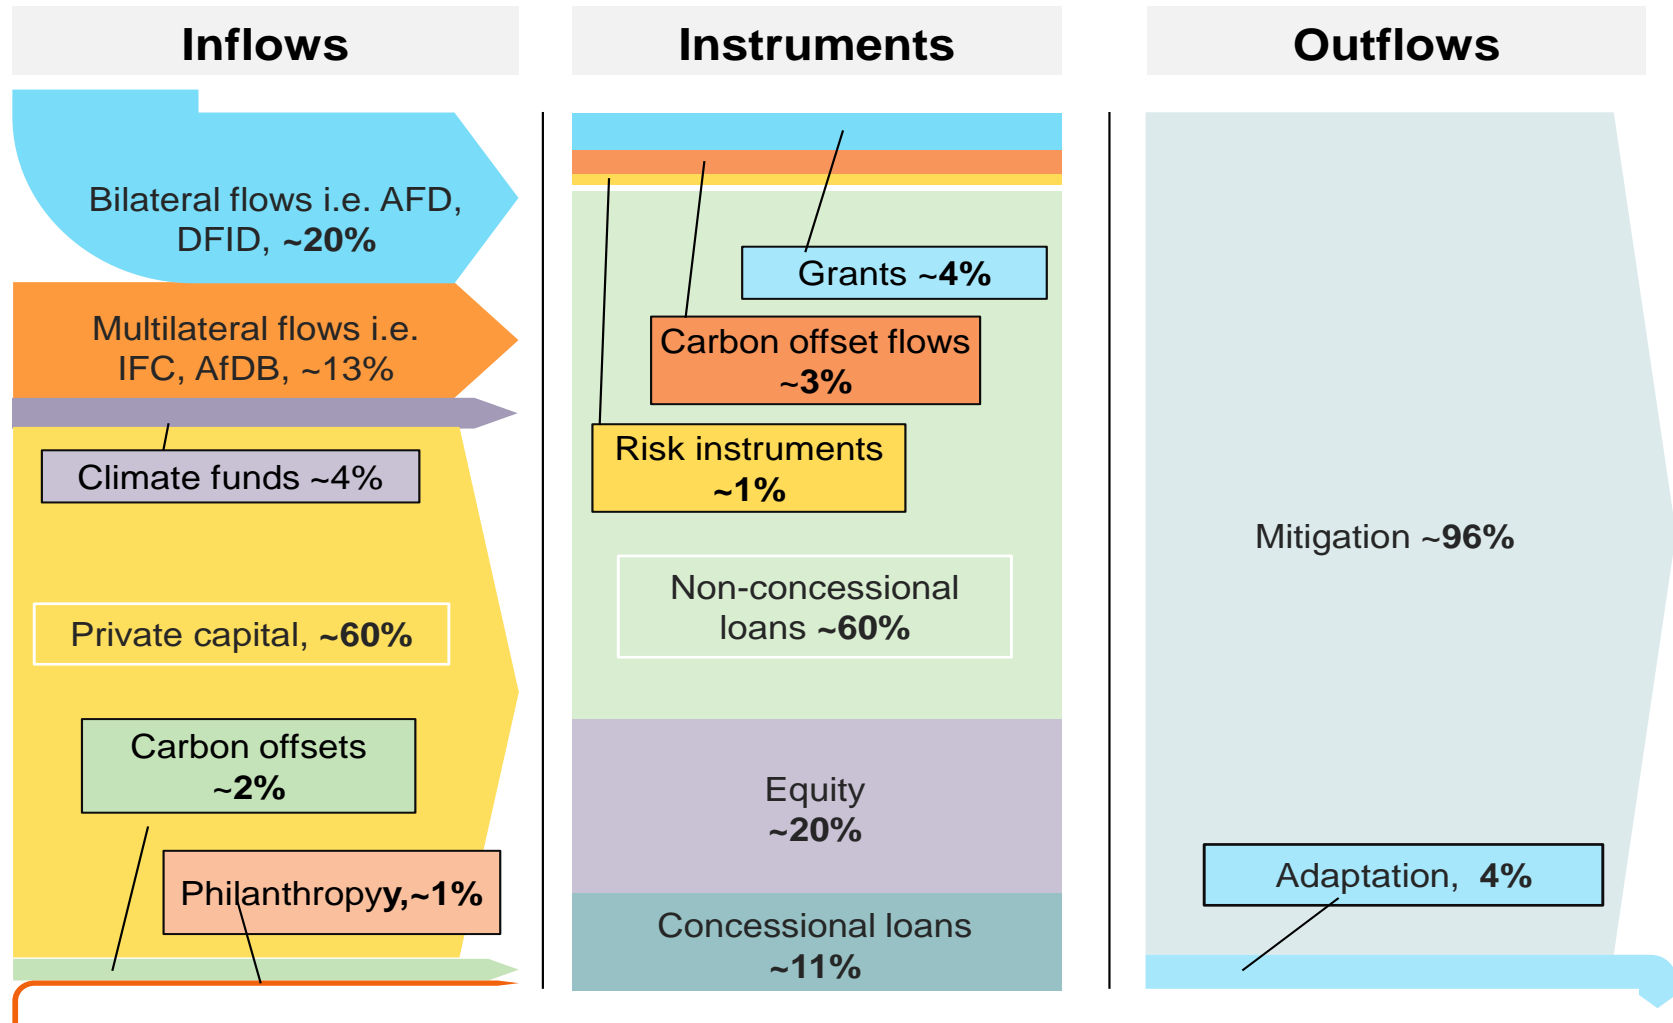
Inflows

Instruments

Outflows

Bilateral flows i.e. AFD, DFID, ~20%

Multilateral flows i.e. IFC, AfDB, ~13%

Climate funds ~4%

Private capital, ~60%

Carbon offsets ~2%

Philanthropyy,~1%

Grants ~4%

Carbon offset flows ~3%

Risk instruments ~1%

Non-concessional loans ~60%

Equity ~20%

Concessional loans ~11%

Mitigation ~96%

Adaptation, 4%